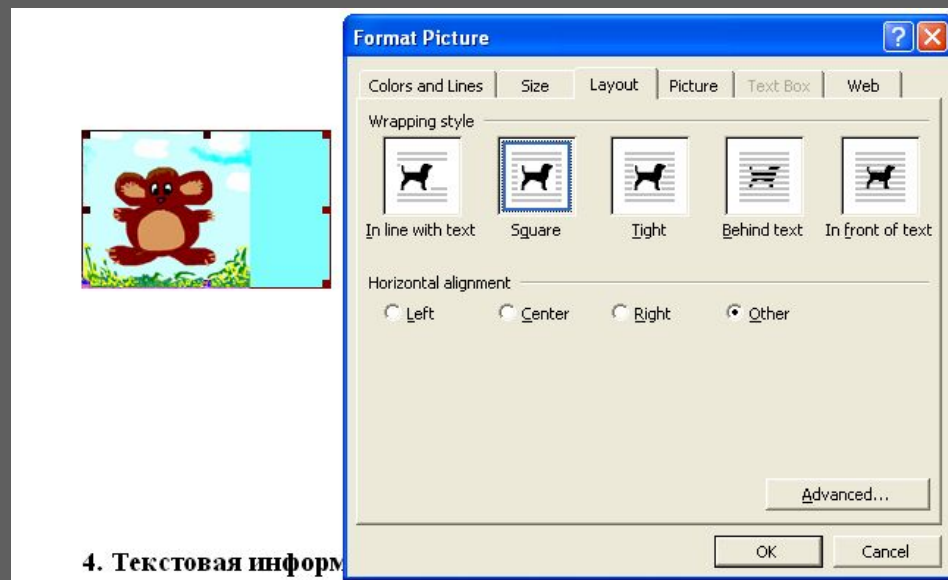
Format Picture

Colors and Lines | Size | Layout | Picture | Text Box | Web

Wrapping style

In line with text | Square | Tight | Behind text | In front of text

Horizontal alignment

Left | Center | Right | Other

Advanced...

OK | Cancel

4. Текстовая информ